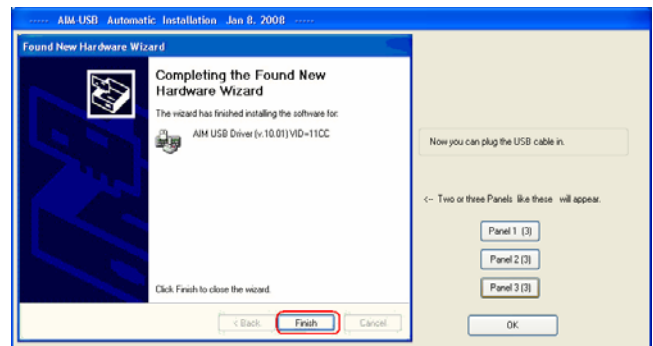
----- AIM-USB Automatic Installation Jan 8. 2008 -----

Found New Hardware Wizard

Completing the Found New Hardware Wizard

The wizard has finished installing the software for:

AIM USB Driver (v.10.01) VID=11CC

Click Finish to close the wizard.

< Back

Finish

Cancel

Now you can plug the USB cable in.

<-- Two or three Panels like these will appear.

Panel 1 (3)

Panel 2 (3)

Panel 3 (3)

OK